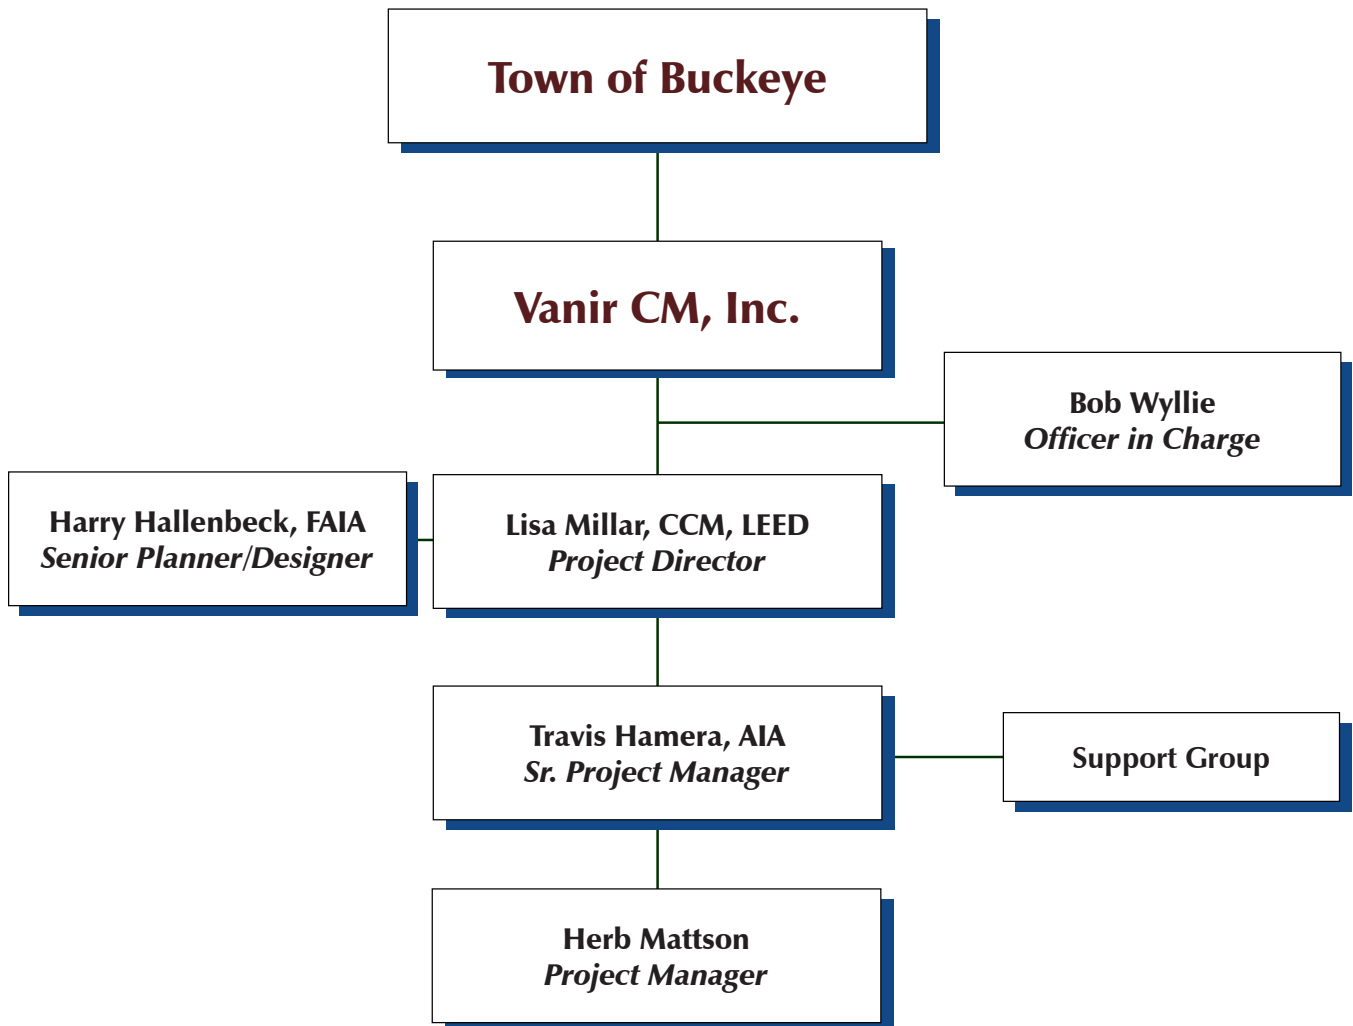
Town of Buckeye

Vanir CM, Inc.

Bob Wyllie
Officer in Charge

Harry Hallenbeck, FAIA
Senior Planner/Designer

Lisa Millar, CCM, LEED
Project Director

Travis Hamera, AIA
Sr. Project Manager

Support Group

Herb Mattson
Project Manager